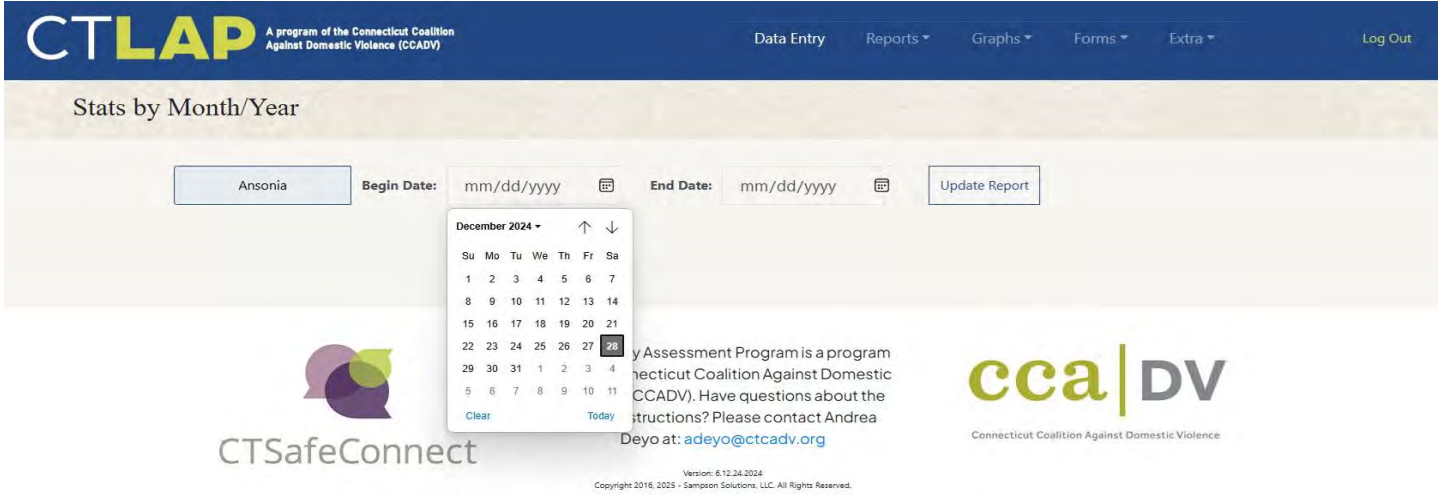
CTLAP A program of the Connecticut Coalition Against Domestic Violence (CCADV)

Data Entry Reports ▾ Graphs ▾ Forms ▾ Extra ▾ Log Out

Stats by Month/Year

Ansonia Begin Date: mm/dd/yyyy End Date: mm/dd/yyyy Update Report

December 2024 ▾ ↑ ↓

| Su | Mo | Tu | We | Th | Fr | Sa |
|---|---|---|---|---|---|---|
| 1 | 2 | 3 | 4 | 5 | 6 | 7 |
| 8 | 9 | 10 | 11 | 12 | 13 | 14 |
| 15 | 16 | 17 | 18 | 19 | 20 | 21 |
| 22 | 23 | 24 | 25 | 26 | 27 | 28 |
| 29 | 30 | 31 | 1 | 2 | 3 | 4 |
| 5 | 6 | 7 | 8 | 9 | 10 | 11 |

Clear Today

CTSafeConnect

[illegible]y Assessment Program is a program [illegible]necticut Coalition Against Domestic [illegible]CCADV). Have questions about the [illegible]structions? Please contact Andrea Deyo at: adeyo@ctcadv.org

cca DV
Connecticut Coalition Against Domestic Violence

Version: 6.12.24.2024
Copyright 2016, 2025 - Sampson Solutions, LLC. All Rights Reserved.